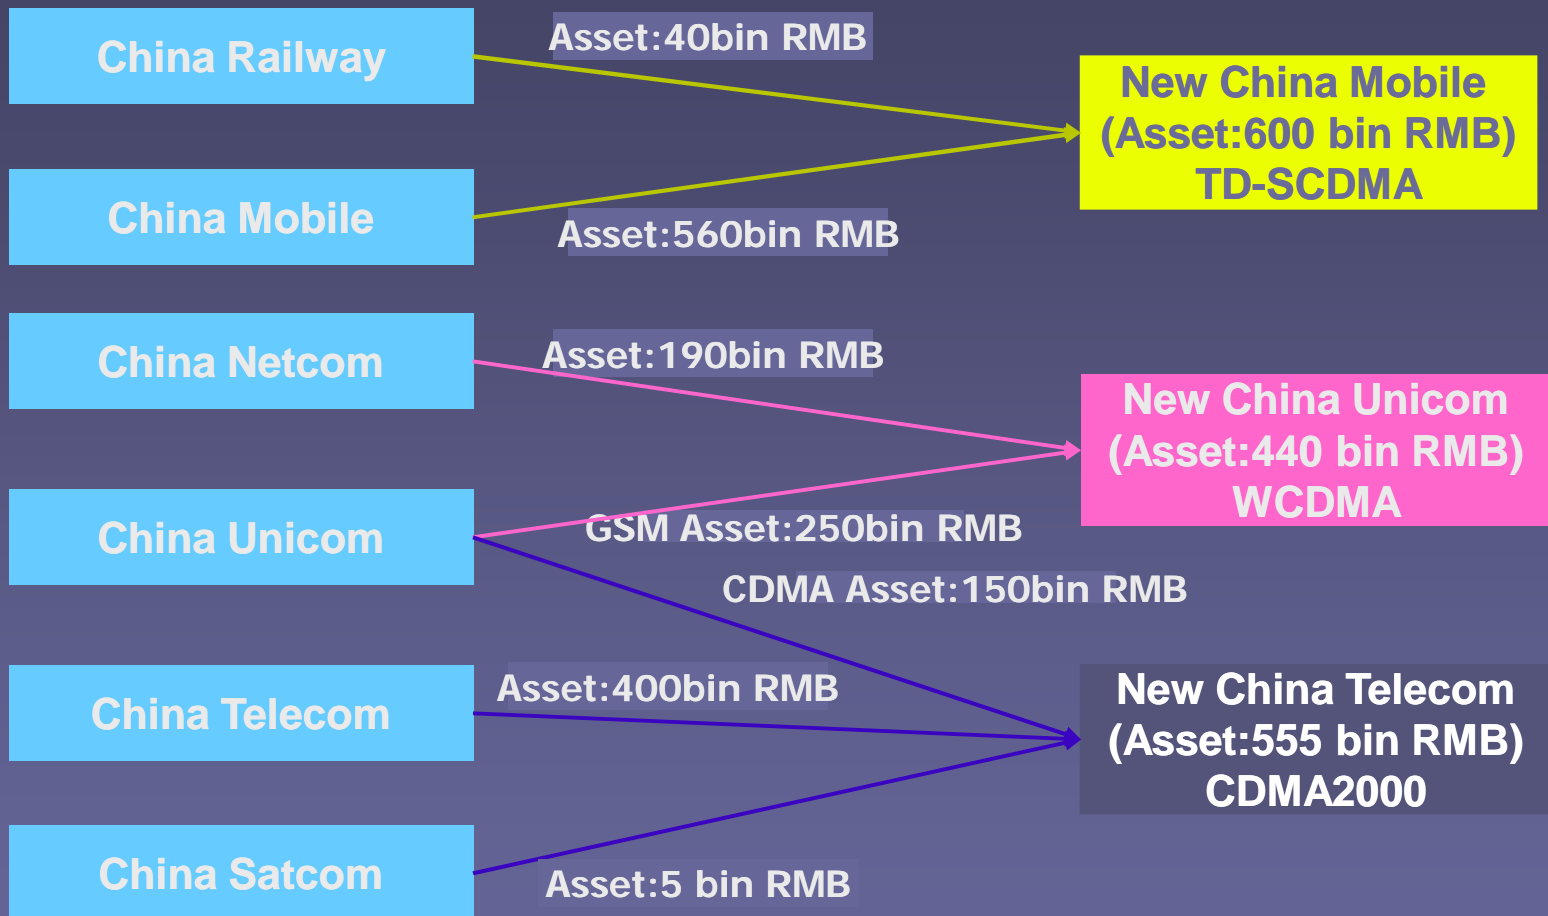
China Railway

Asset:40bin RMB

New China Mobile (Asset:600 bin RMB) TD-SCDMA

China Mobile

Asset:560bin RMB

China Netcom

Asset:190bin RMB

New China Unicom (Asset:440 bin RMB) WCDMA

China Unicom

GSM Asset:250bin RMB

CDMA Asset:150bin RMB

China Telecom

Asset:400bin RMB

New China Telecom (Asset:555 bin RMB) CDMA2000

China Satcom

Asset:5 bin RMB